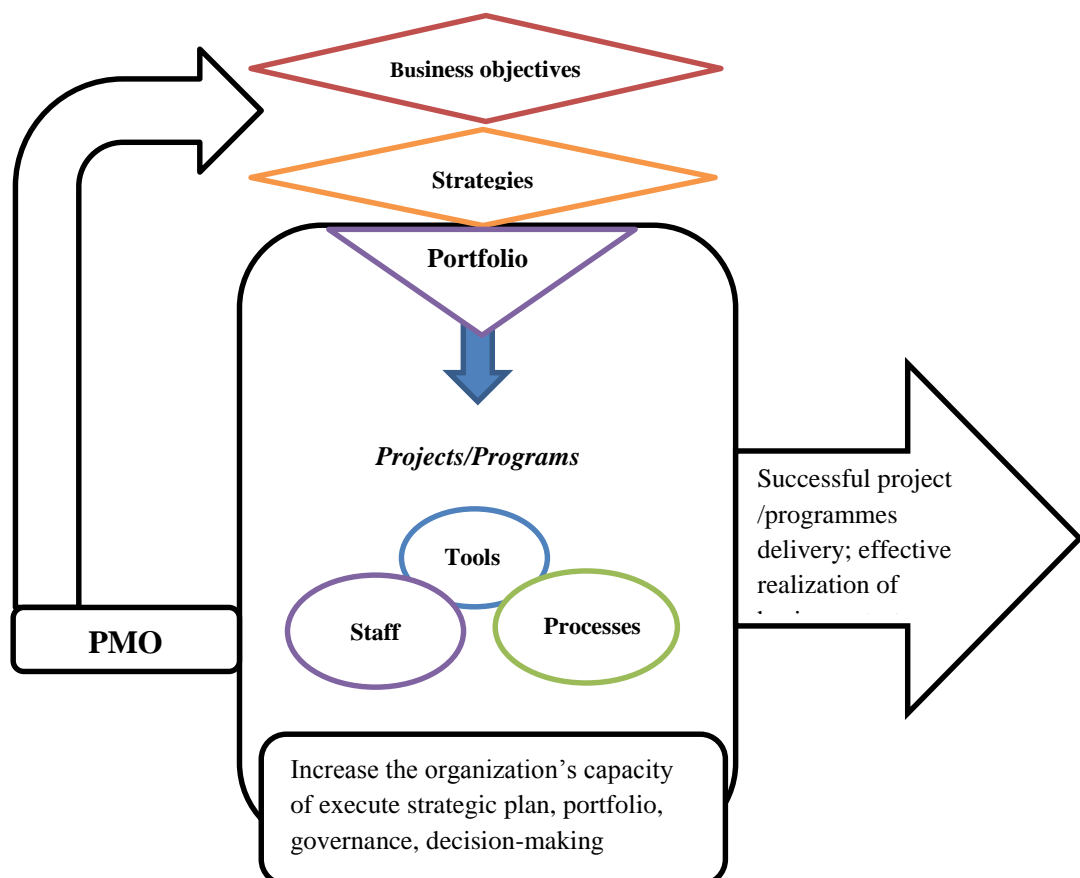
Business objectives

Strategies

Portfolio

*Projects/Programs*

Tools

Staff

Processes

PMO

Successful project /programmes delivery; effective realization of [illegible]

Increase the organization's capacity of execute strategic plan, portfolio, governance, decision-making